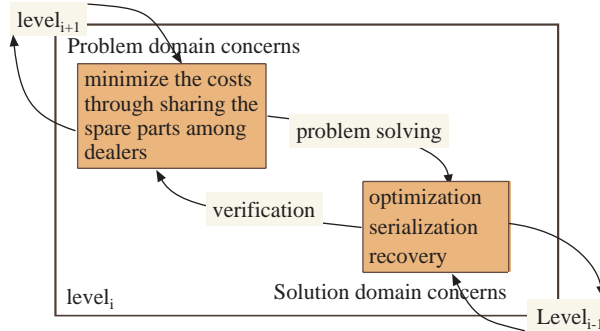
level$_{i+1}$

Problem domain concerns

minimize the costs through sharing the spare parts among dealers

problem solving

verification

optimization serialization recovery

level$_i$

Solution domain concerns

Level$_{i-1}$